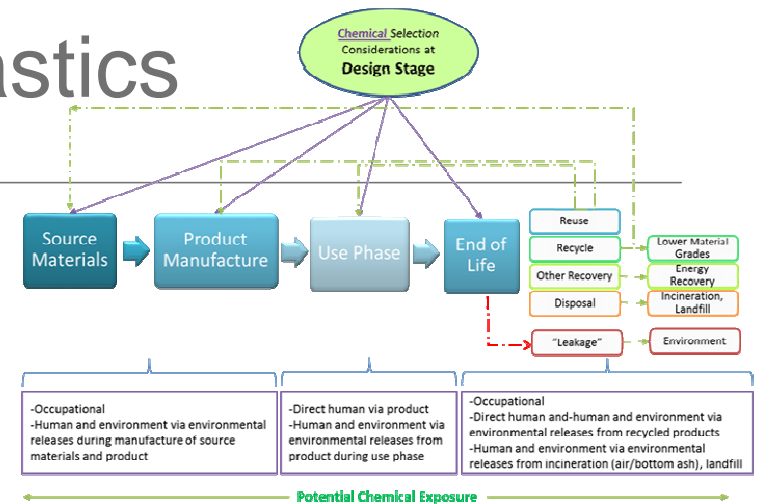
astics

Chemical Selection Considerations at Design Stage

Source Materials

Product Manufacture

Use Phase

End of Life

Reuse

Recycle

Lower Material Grades

Other Recovery

Energy Recovery

Disposal

Incineration, Landfill

"Leakage"

Environment

-Occupational
-Human and environment via environmental releases during manufacture of source materials and product

-Direct human via product
-Human and environment via environmental releases from product during use phase

-Occupational
-Direct human and-human and environment via environmental releases from recycled products
-Human and environment via environmental releases from incineration (air/bottom ash) , landfill

Potential Chemical Exposure